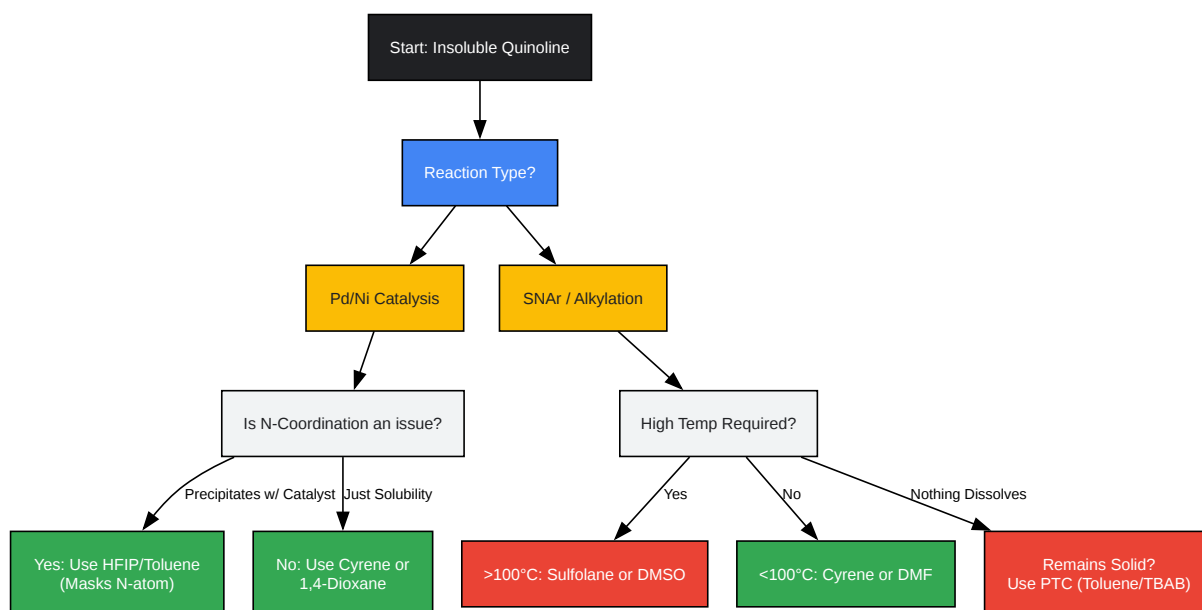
Start: Insoluble Quinoline

Reaction Type?

Pd/Ni Catalysis

SNAr / Alkylation

Is N-Coordination an issue?

High Temp Required?

Precipitates w/ Catalyst

Just Solubility

Yes

No

Nothing Dissolves

Yes: Use HFIP/Toluene (Masks N-atom)

No: Use Cyrene or 1,4-Dioxane

>100°C: Sulfolane or DMSO

<100°C: Cyrene or DMF

Remains Solid? Use PTC (Toluene/TBAB)